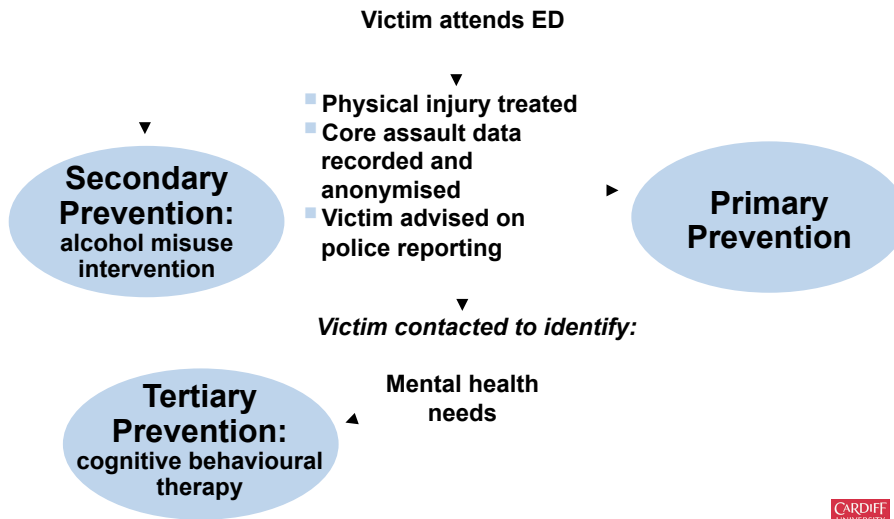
Victim attends ED

Physical injury treated
Core assault data recorded and anonymised
Victim advised on police reporting

Secondary Prevention: alcohol misuse intervention

Primary Prevention

Victim contacted to identify:

Mental health needs

Tertiary Prevention: cognitive behavioural therapy

CARDIFF
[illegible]